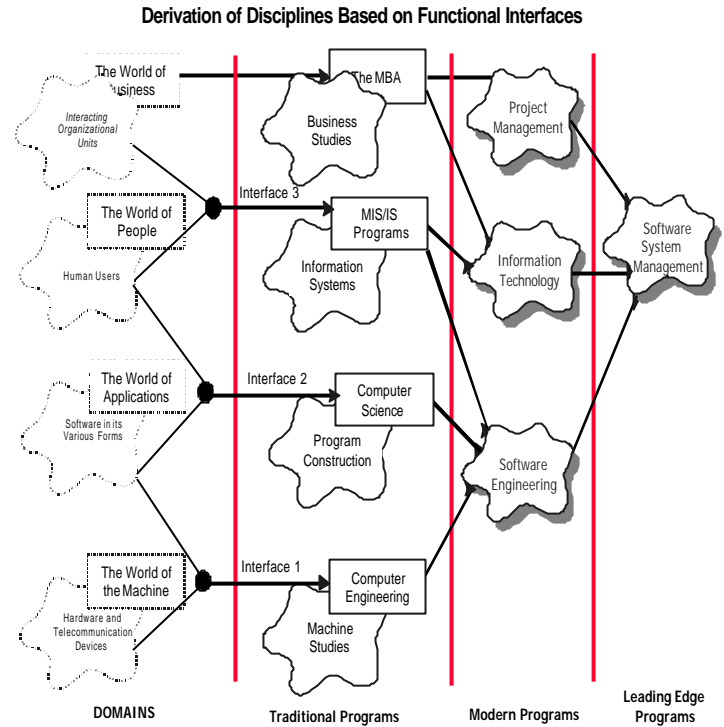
Derivation of Disciplines Based on Functional Interfaces

The World of Business

Interacting Organizational Units

The World of People

Human Users

The World of Applications

Software in its Various Forms

The World of the Machine

Hardware and Telecommunication Devices

Interface 3

Interface 2

Interface 1

The MBA

Business Studies

MIS/IS Programs

Information Systems

Computer Science

Program Construction

Computer Engineering

Machine Studies

Project Management

Information Technology

Software Engineering

Software System Management

DOMAINS

Traditional Programs

Modern Programs

Leading Edge Programs